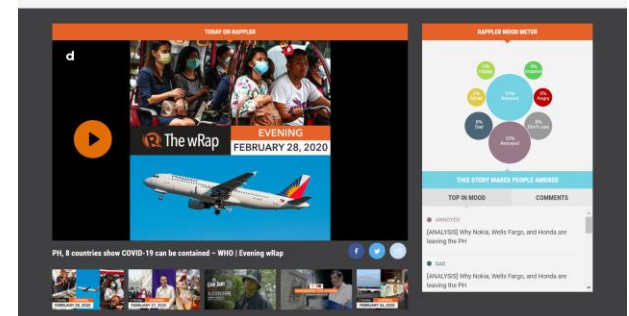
TODAY ON RAPPLER

d

The wRap

EVENING

FEBRUARY 28, 2020

PH, 8 countries show COVID-19 can be contained – WHO | Evening wRap

RAPPLER MOOD METER

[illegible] Happy
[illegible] Inspired
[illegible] Amused
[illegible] Afraid
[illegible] Angry
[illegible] Sad
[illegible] Don't care
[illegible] Annoyed

THIS STORY MAKES PEOPLE AMUSED

TOP IN MOOD

COMMENTS

ANNOYED

[ANALYSIS] Why Nokia, Wells Fargo, and Honda are leaving the PH

SAD

[ANALYSIS] Why Nokia, Wells Fargo, and Honda are leaving the PH

FEBRUARY 28, 2020

FEBRUARY 27, 2020

FEBRUARY 26, 2020